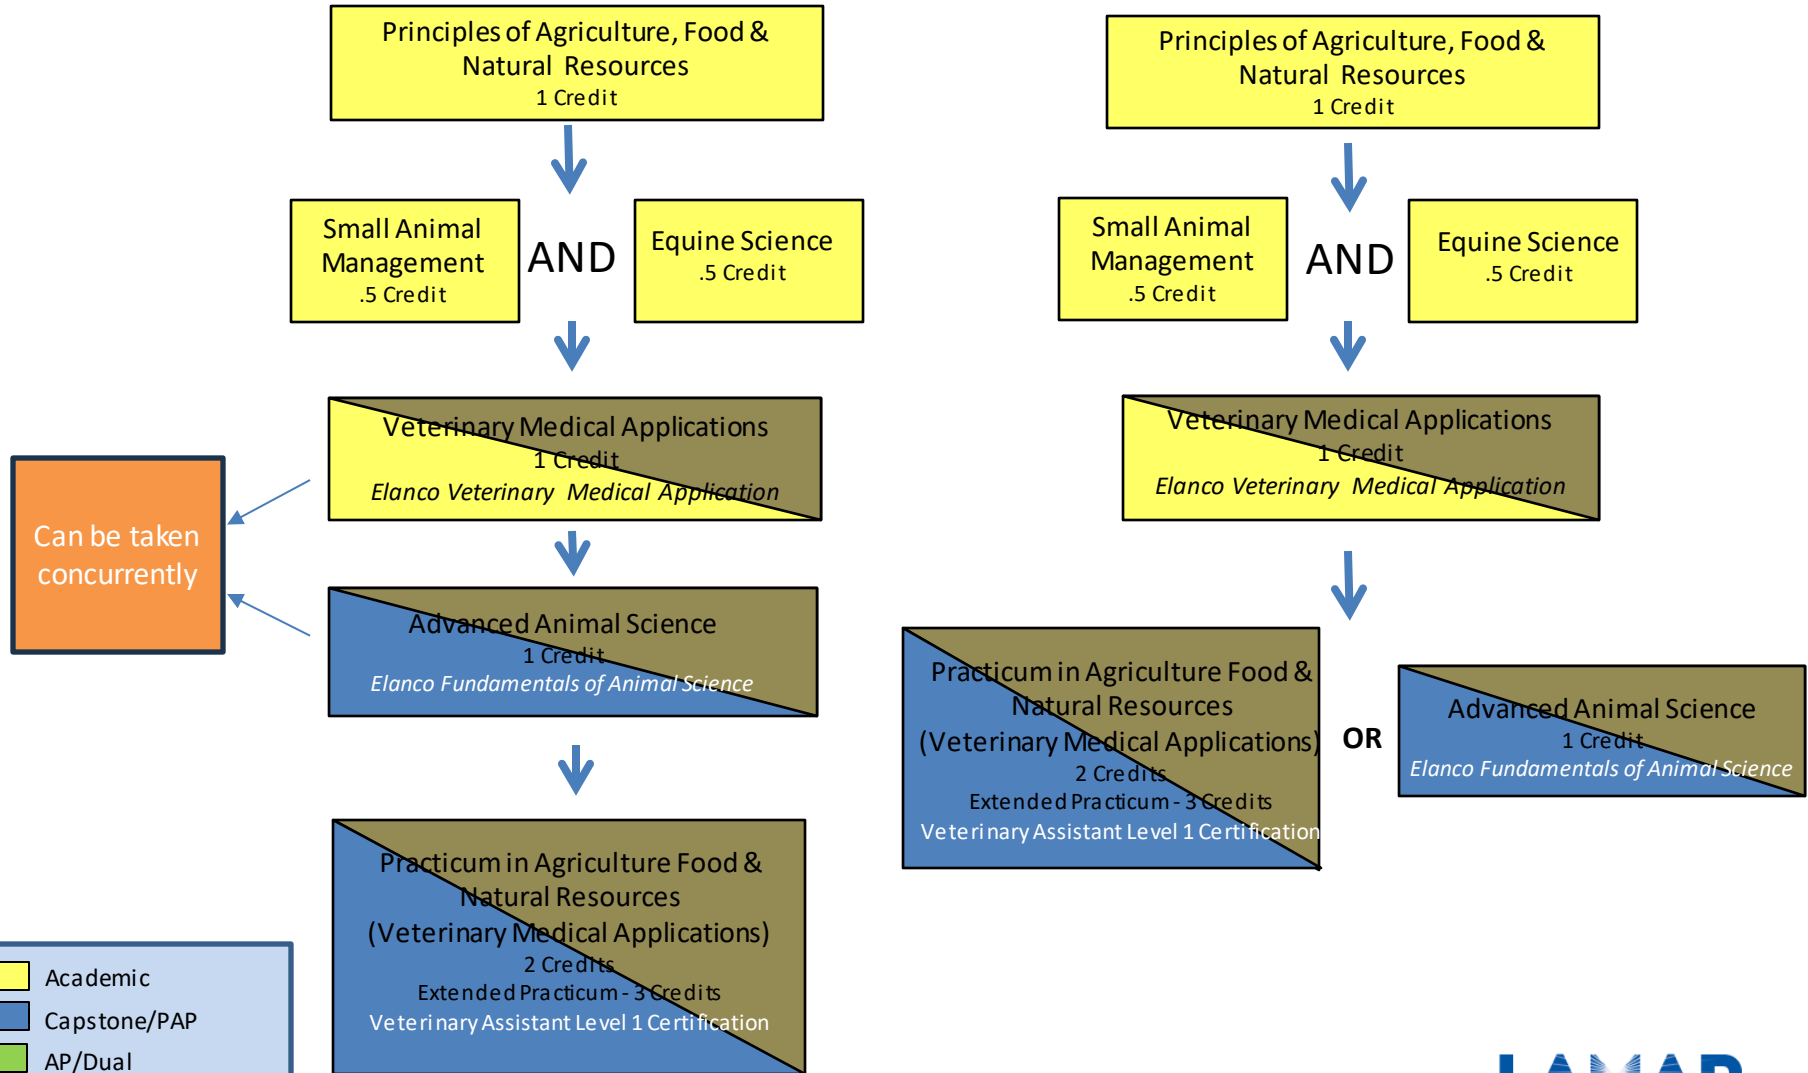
Principles of Agriculture, Food & Natural Resources
1 Credit

Small Animal Management
.5 Credit

AND

Equine Science
.5 Credit

Veterinary Medical Applications
1 Credit
*Elanco Veterinary Medical Application*

Can be taken concurrently

Advanced Animal Science
1 Credit
*Elanco Fundamentals of Animal Science*

Practicum in Agriculture Food & Natural Resources
(Veterinary Medical Applications)
2 Credits
Extended Practicum - 3 Credits
Veterinary Assistant Level 1 Certification

Academic
Capstone/PAP
AP/Dual

Principles of Agriculture, Food & Natural Resources
1 Credit

Small Animal Management
.5 Credit

AND

Equine Science
.5 Credit

Veterinary Medical Applications
1 Credit
*Elanco Veterinary Medical Application*

Practicum in Agriculture Food & Natural Resources
(Veterinary Medical Applications)
2 Credits
Extended Practicum - 3 Credits
Veterinary Assistant Level 1 Certification

OR

Advanced Animal Science
1 Credit
*Elanco Fundamentals of Animal Science*

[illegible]